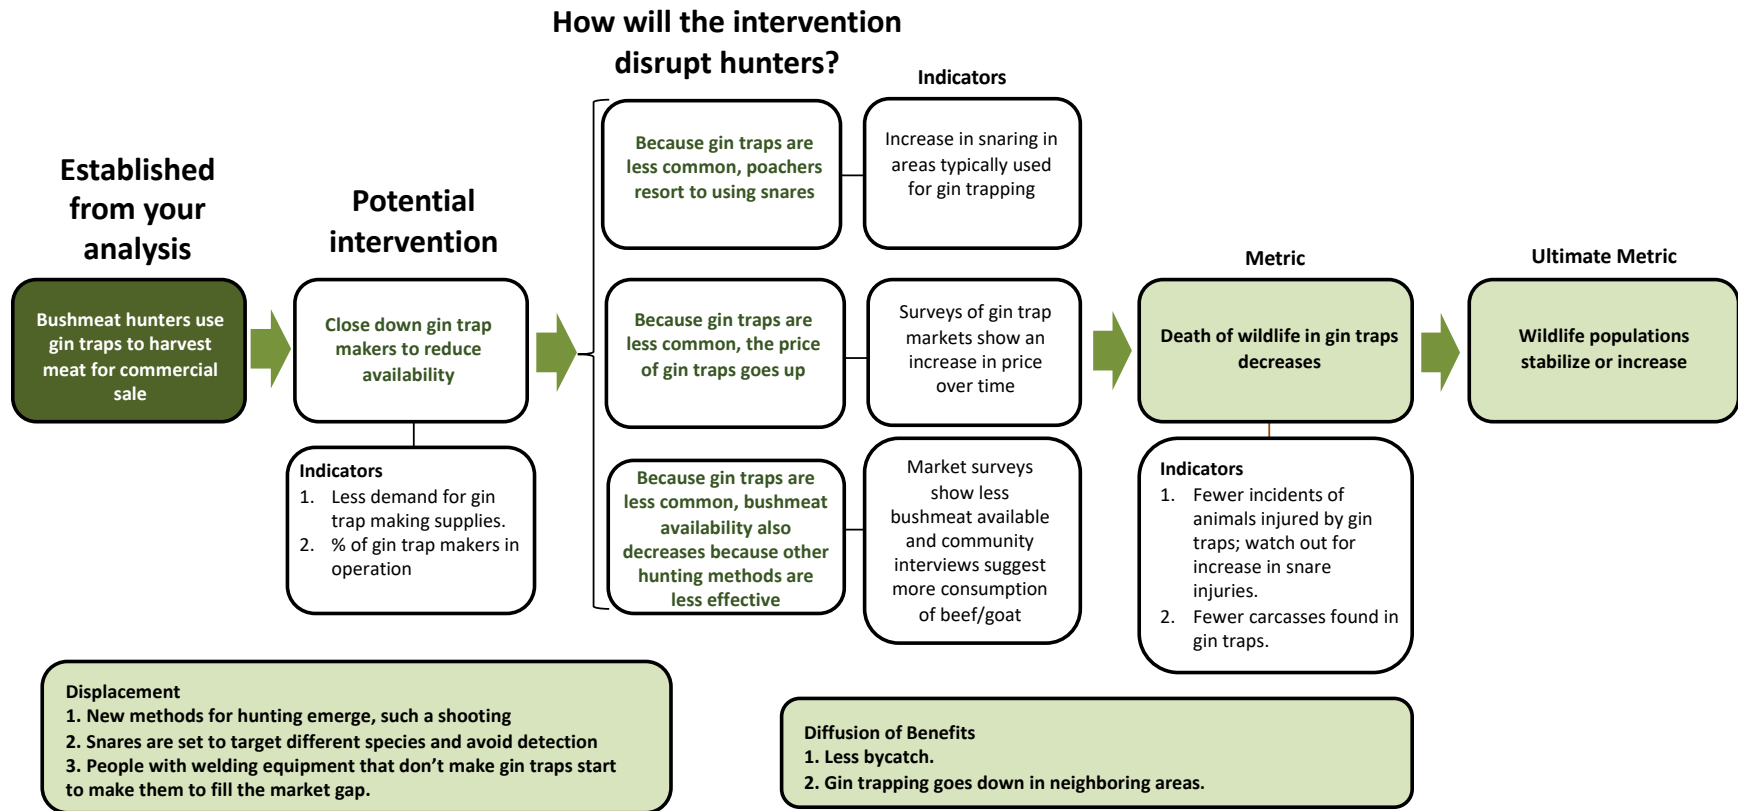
How will the intervention disrupt hunters?

Indicators

Established from your analysis

Potential intervention

Bushmeat hunters use gin traps to harvest meat for commercial sale

Close down gin trap makers to reduce availability

Indicators
1. Less demand for gin trap making supplies.
2. % of gin trap makers in operation

Because gin traps are less common, poachers resort to using snares

Increase in snaring in areas typically used for gin trapping

Because gin traps are less common, the price of gin traps goes up

Surveys of gin trap markets show an increase in price over time

Because gin traps are less common, bushmeat availability also decreases because other hunting methods are less effective

Market surveys show less bushmeat available and community interviews suggest more consumption of beef/goat

Metric

Death of wildlife in gin traps decreases

Indicators
1. Fewer incidents of animals injured by gin traps; watch out for increase in snare injuries.
2. Fewer carcasses found in gin traps.

Ultimate Metric

Wildlife populations stabilize or increase

Displacement
1. New methods for hunting emerge, such a shooting
2. Snares are set to target different species and avoid detection
3. People with welding equipment that don't make gin traps start to make them to fill the market gap.

Diffusion of Benefits
1. Less bycatch.
2. Gin trapping goes down in neighboring areas.